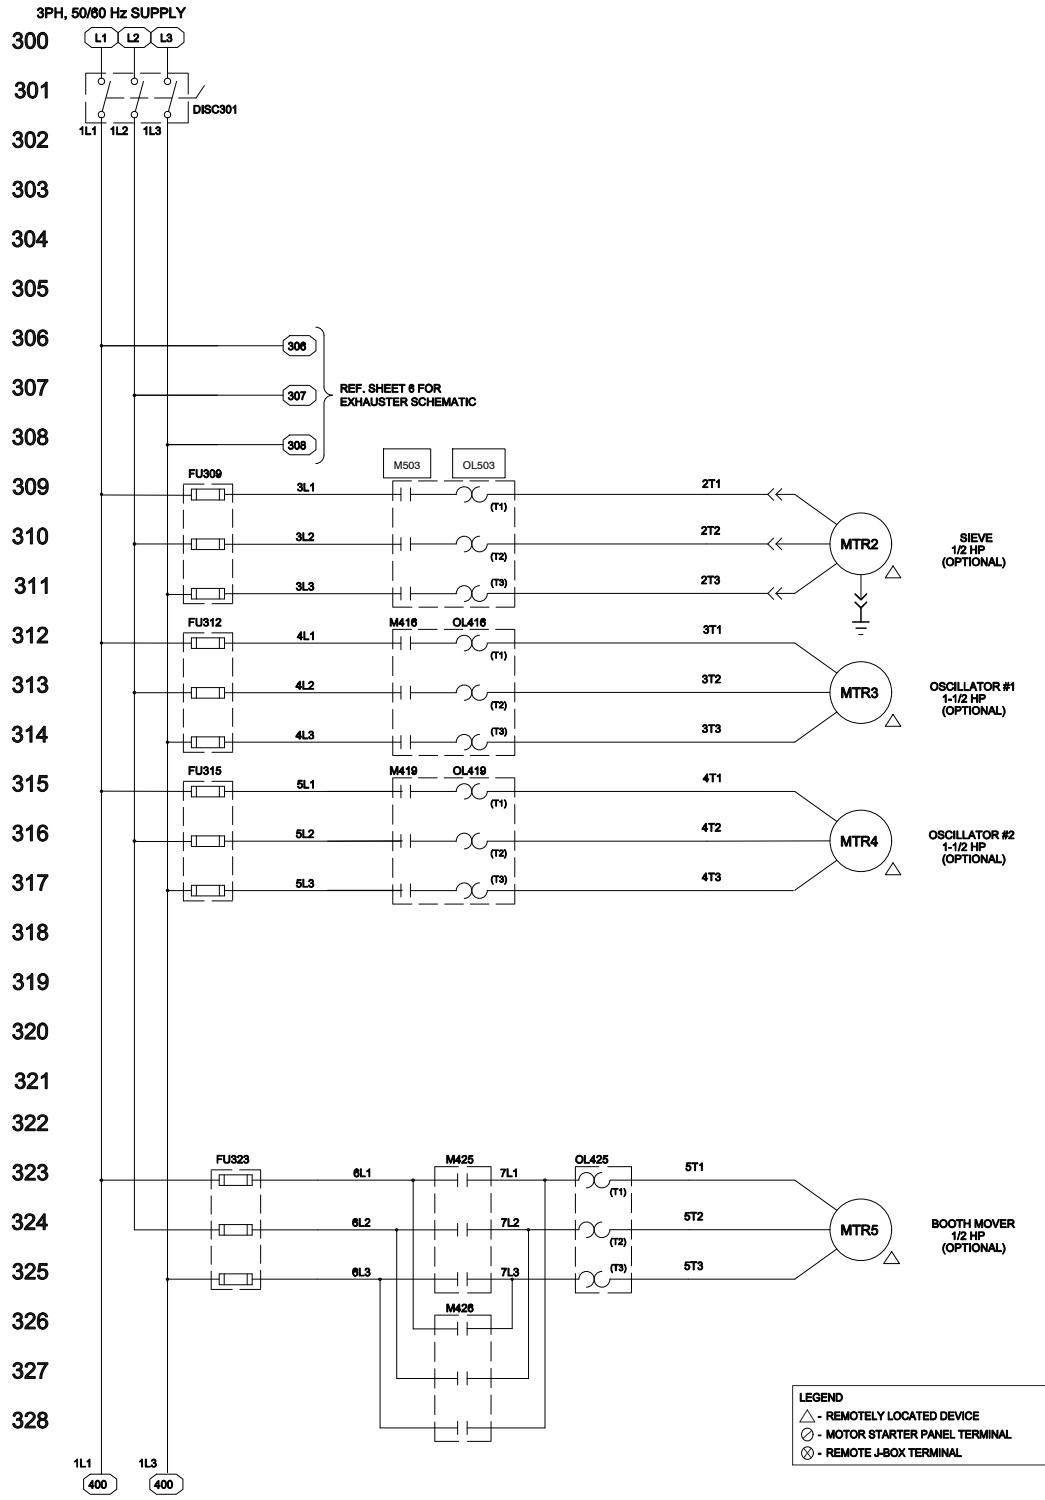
3PH, 50/60 Hz SUPPLY

300 L1 L2 L3

301 DISC301

302 1L1 1L2 1L3

303

304

305

306 306

307 307 REF. SHEET 6 FOR EXHAUSTER SCHEMATIC

308 308

M503 OL503

309 FU309 3L1 (T1) 2T1

310 3L2 (T2) 2T2 MTR2 SIEVE 1/2 HP (OPTIONAL)

311 3L3 (T3) 2T3

312 FU312 4L1 M416 OL416 (T1) 3T1

313 4L2 (T2) 3T2 MTR3 OSCILLATOR #1 1-1/2 HP (OPTIONAL)

314 4L3 (T3) 3T3

315 FU315 5L1 M419 OL419 (T1) 4T1

316 5L2 (T2) 4T2 MTR4 OSCILLATOR #2 1-1/2 HP (OPTIONAL)

317 5L3 (T3) 4T3

318

319

320

321

322

323 FU323 6L1 M425 7L1 OL425 (T1) 5T1

324 6L2 7L2 (T2) 5T2 MTR5 BOOTH MOVER 1/2 HP (OPTIONAL)

325 6L3 7L3 (T3) 5T3

326 M426

327

328

LEGEND
△ - REMOTELY LOCATED DEVICE
⊘ - MOTOR STARTER PANEL TERMINAL
⊗ - REMOTE J-BOX TERMINAL

1L1 1L3
400 400